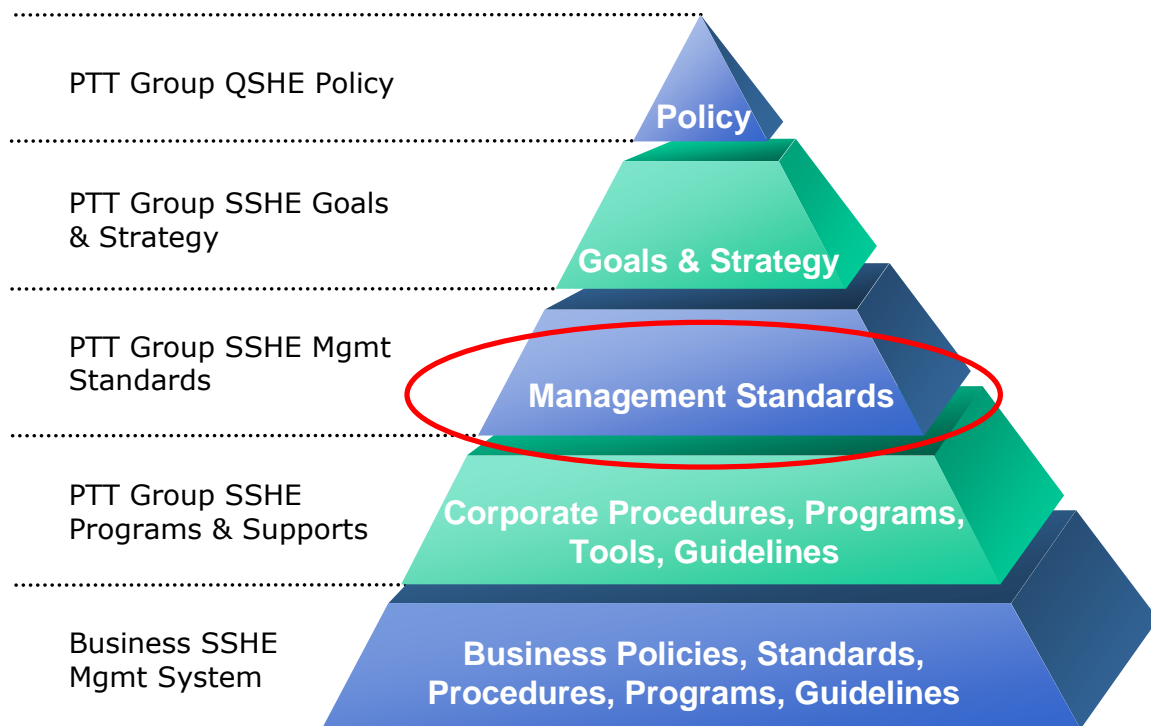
PTT Group QSHE Policy

Policy

PTT Group SSHE Goals & Strategy

Goals & Strategy

PTT Group SSHE Mgmt Standards

Management Standards

PTT Group SSHE Programs & Supports

Corporate Procedures, Programs, Tools, Guidelines

Business SSHE Mgmt System

Business Policies, Standards, Procedures, Programs, Guidelines